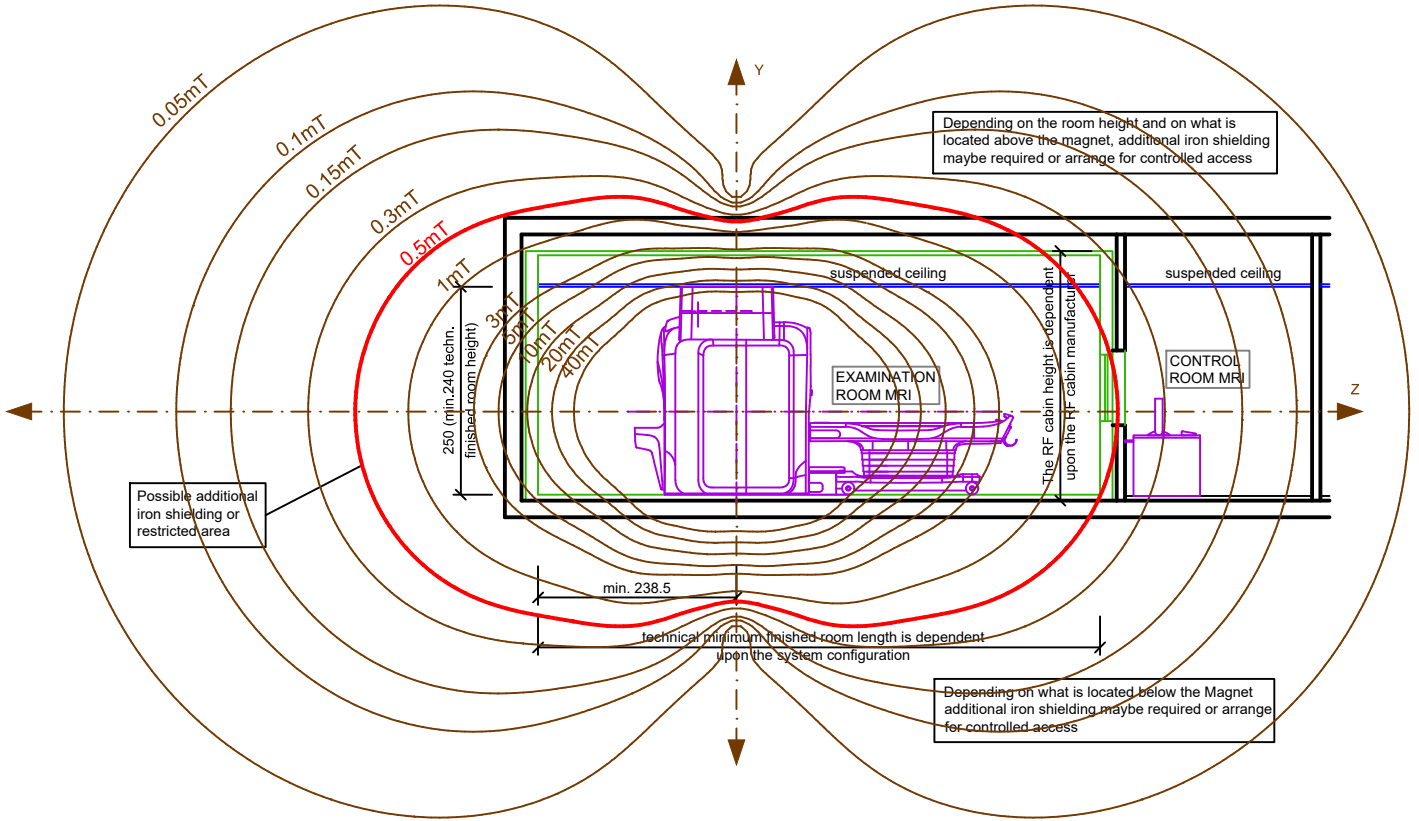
Y

Depending on the room height and on what is located above the magnet, additional iron shielding maybe required or arrange for controlled access

0.05mT
0.1mT
0.15mT
0.3mT
0.5mT
1mT
3mT
5mT
10mT
20mT
40mT

suspended ceiling

suspended ceiling

250 (min.240 techn. finished room height)

EXAMINATION ROOM MRI

The RF cabin height is dependent upon the RF cabin manufacturer

CONTROL ROOM MRI

Z

Possible additional iron shielding or restricted area

min. 238.5

technical minimum finished room length is dependent upon the system configuration

Depending on what is located below the Magnet additional iron shielding maybe required or arrange for controlled access